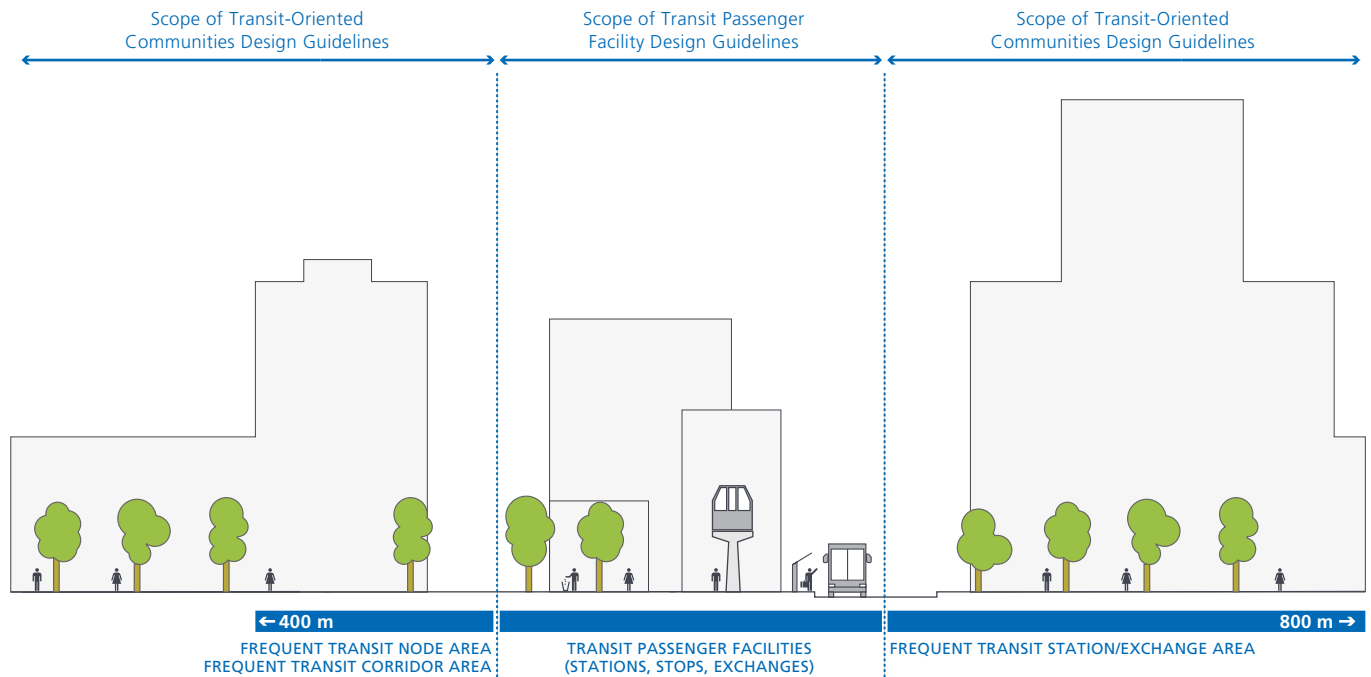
Scope of Transit-Oriented Communities Design Guidelines

Scope of Transit Passenger Facility Design Guidelines

Scope of Transit-Oriented Communities Design Guidelines

← 400 m

FREQUENT TRANSIT NODE AREA
FREQUENT TRANSIT CORRIDOR AREA

TRANSIT PASSENGER FACILITIES (STATIONS, STOPS, EXCHANGES)

800 m →

FREQUENT TRANSIT STATION/EXCHANGE AREA